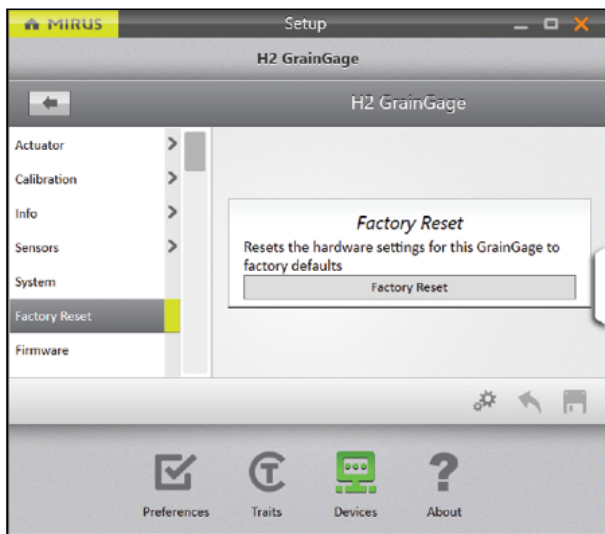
MIRUS

Setup

H2 GrainGage

H2 GrainGage

Actuator

Calibration

Info

Sensors

System

Factory Reset

Firmware

Factory Reset

Resets the hardware settings for this GrainGage to factory defaults

Factory Reset

Preferences

Traits

Devices

About